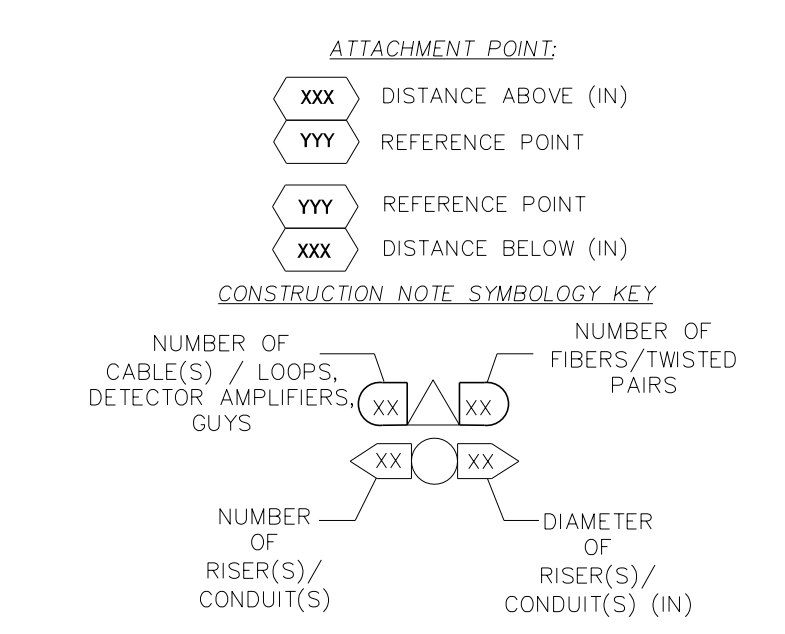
ATTACHMENT POINT:

XXX DISTANCE ABOVE (IN)

YYY REFERENCE POINT

YYY REFERENCE POINT

XXX DISTANCE BELOW (IN)

CONSTRUCTION NOTE SYMBOLOGY KEY

NUMBER OF CABLE(S) / LOOPS, DETECTOR AMPLIFIERS, GUYS

XX

XX

NUMBER OF FIBERS/TWISTED PAIRS

XX

XX

NUMBER OF RISER(S)/ CONDUIT(S)

DIAMETER OF RISER(S)/ CONDUIT(S) (IN)